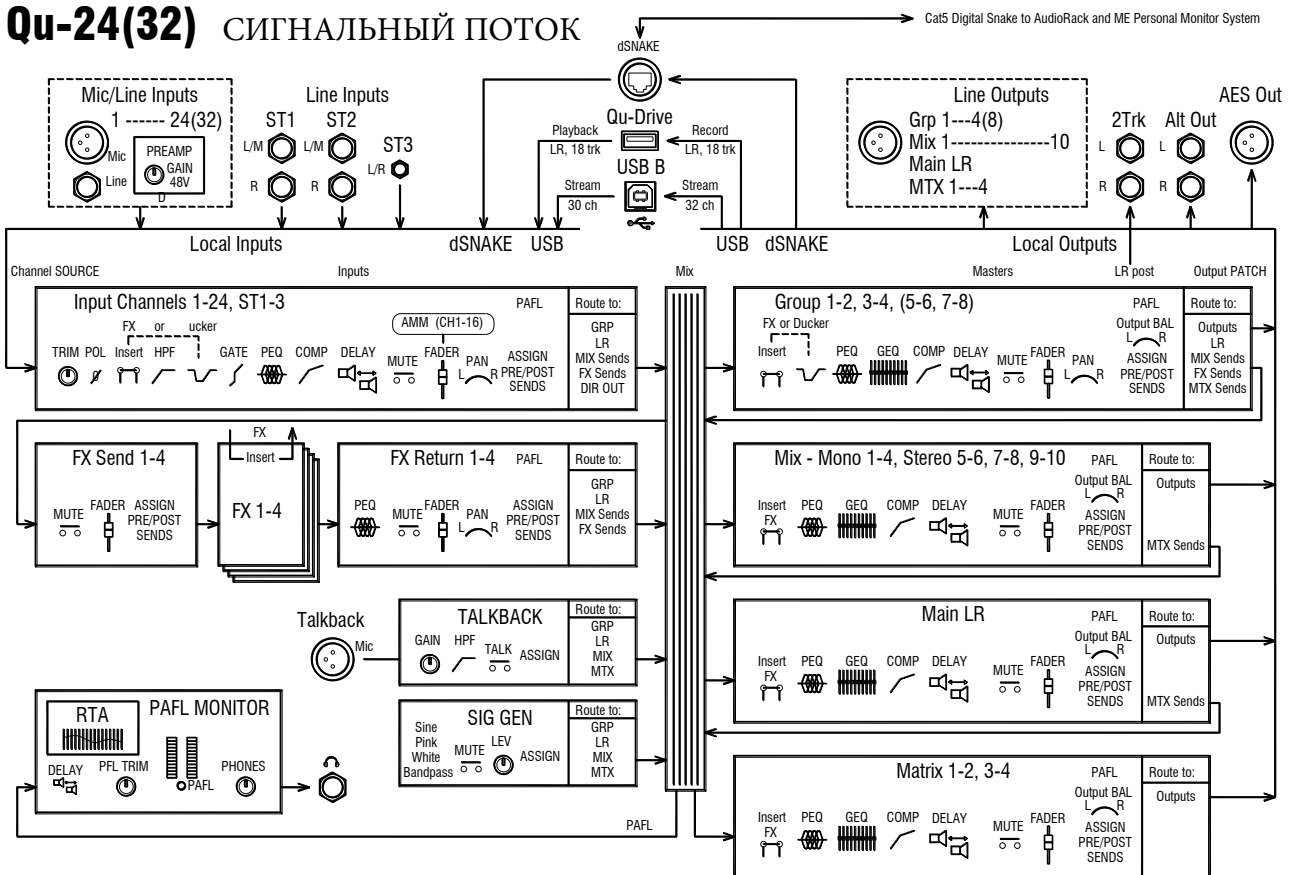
Qu-24(32) СИГНАЛЬНЫЙ ПОТОК

Cat5 Digital Snake to AudioRack and ME Personal Monitor System

dSNAKE

Mic/Line Inputs
1 ------ 24(32)
Mic
Line
PREAMP
GAIN
48V
D

Line Inputs
ST1 ST2 ST3
L/M R L/M R L/R

Qu-Drive
Playback LR, 18 trk
Record LR, 18 trk
USB B
Stream 30 ch
Stream 32 ch

Line Outputs
Grp 1---4(8)
Mix 1---------------10
Main LR
MTX 1---4

2Trk
L R
Alt Out
L R
AES Out

Local Inputs dSNAKE USB USB dSNAKE Local Outputs

Channel SOURCE Inputs Mix Masters LR post Output PATCH

Input Channels 1-24, ST1-3
PAFL
FX or ucker
AMM (CH1-16)
TRIM POL Insert HPF GATE PEQ COMP DELAY MUTE FADER PAN L R ASSIGN PRE/POST SENDS
Route to:
GRP
LR
MIX Sends
FX Sends
DIR OUT

Group 1-2, 3-4, (5-6, 7-8)
PAFL
FX or Ducker
Insert PEQ GEQ COMP DELAY MUTE FADER PAN L R
Output BAL L R
ASSIGN PRE/POST SENDS
Route to:
Outputs
LR
MIX Sends
FX Sends
MTX Sends

FX Send 1-4
MUTE FADER ASSIGN PRE/POST SENDS

FX
Insert
FX 1-4

FX Return 1-4
PAFL
PEQ MUTE FADER PAN L R ASSIGN PRE/POST SENDS
Route to:
GRP
LR
MIX Sends
FX Sends

Mix - Mono 1-4, Stereo 5-6, 7-8, 9-10
PAFL
Output BAL L R
Insert FX PEQ GEQ COMP DELAY MUTE FADER ASSIGN PRE/POST SENDS
Route to:
Outputs
MTX Sends

Talkback
Mic
TALKBACK
GAIN HPF TALK ASSIGN
Route to:
GRP
LR
MIX
MTX

Main LR
PAFL
Output BAL L R
Insert FX PEQ GEQ COMP DELAY MUTE FADER ASSIGN PRE/POST SENDS
Route to:
Outputs
MTX Sends

RTA
PAFL MONITOR
DELAY PFL TRIM PAFL PHONES

SIG GEN
Sine
Pink
White
Bandpass
MUTE LEV ASSIGN
Route to:
GRP
LR
MIX
MTX

Matrix 1-2, 3-4
PAFL
Output BAL L R
Insert FX PEQ GEQ COMP DELAY MUTE FADER ASSIGN PRE/POST SENDS
Route to:
Outputs

PAFL